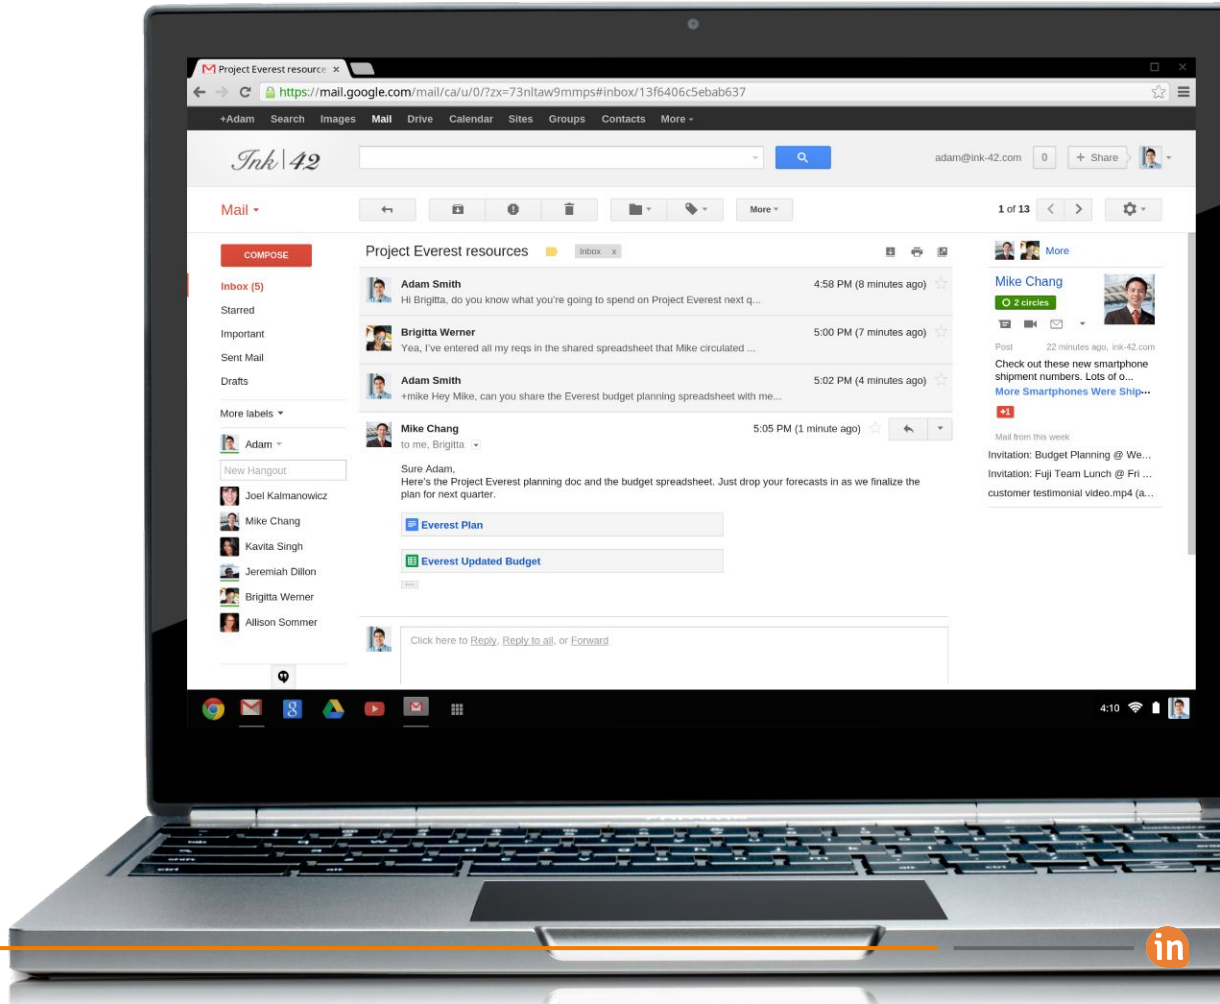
Project Everest resource ×

https://mail.google.com/mail/ca/u/0/?zx=73nltaw9mmps#inbox/13f6406c5ebab637

+Adam Search Images Mail Drive Calendar Sites Groups Contacts More

Ink|42

adam@ink-42.com 0 + Share

Mail

More

1 of 13

COMPOSE

Inbox (5)
Starred
Important
Sent Mail
Drafts

More labels

Adam

New Hangout

Joel Kalmanowicz
Mike Chang
Kavita Singh
Jeremiah Dillon
Brigitta Werner
Allison Sommer

Project Everest resources Inbox x

Adam Smith 4:58 PM (8 minutes ago)
Hi Brigitta, do you know what you're going to spend on Project Everest next q...

Brigitta Werner 5:00 PM (7 minutes ago)
Yea, I've entered all my reqs in the shared spreadsheet that Mike circulated ...

Adam Smith 5:02 PM (4 minutes ago)
+mike Hey Mike, can you share the Everest budget planning spreadsheet with me...

Mike Chang 5:05 PM (1 minute ago)
to me, Brigitta

Sure Adam,
Here's the Project Everest planning doc and the budget spreadsheet. Just drop your forecasts in as we finalize the plan for next quarter.

Everest Plan

Everest Updated Budget

Click here to Reply, Reply to all, or Forward

More

Mike Chang
2 circles

Post 22 minutes ago, ink-42.com
Check out these new smartphone shipment numbers. Lots of o...
More Smartphones Were Ship...

+1

Mail from this week
Invitation: Budget Planning @ We...
Invitation: Fuji Team Lunch @ Fri ...
customer testimonial video.mp4 (a...

4:10

in